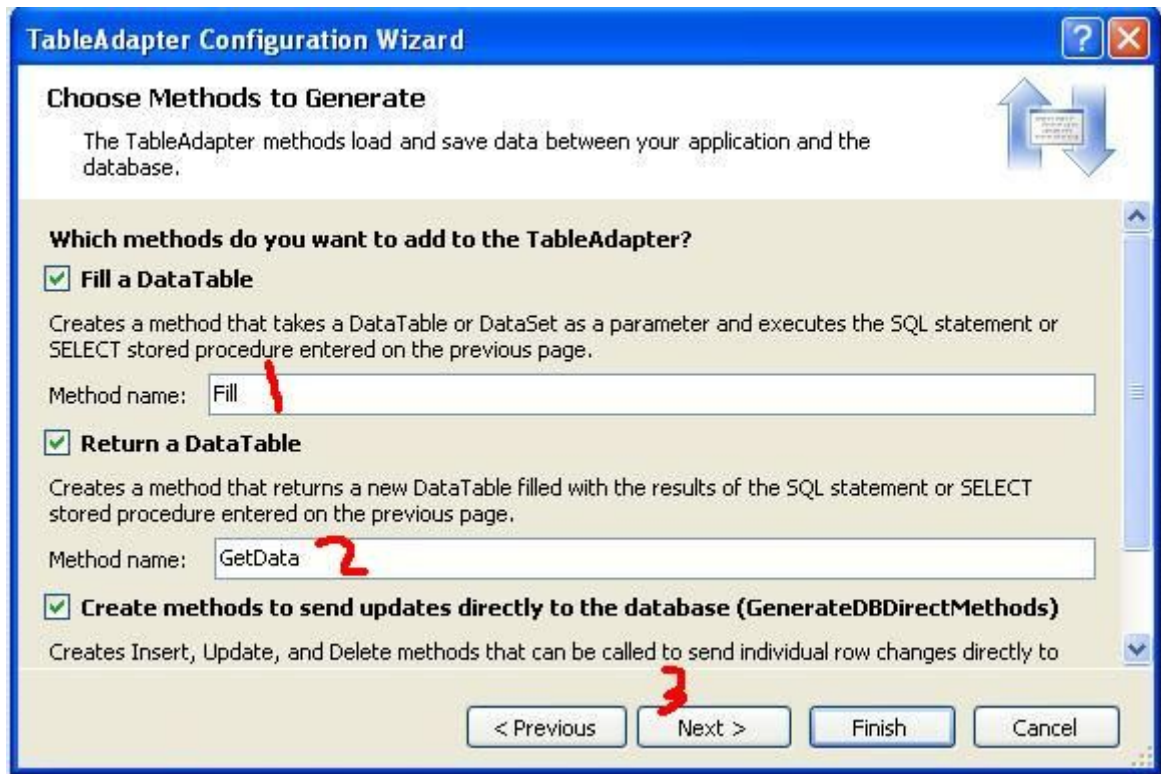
TableAdapter Configuration Wizard

Choose Methods to Generate

The TableAdapter methods load and save data between your application and the database.

Which methods do you want to add to the TableAdapter?

Fill a DataTable

Creates a method that takes a DataTable or DataSet as a parameter and executes the SQL statement or SELECT stored procedure entered on the previous page.

Method name: Fill

1

Return a DataTable

Creates a method that returns a new DataTable filled with the results of the SQL statement or SELECT stored procedure entered on the previous page.

Method name: GetData

2

Create methods to send updates directly to the database (GenerateDBDirectMethods)

Creates Insert, Update, and Delete methods that can be called to send individual row changes directly to

3

< Previous | Next > | Finish | Cancel